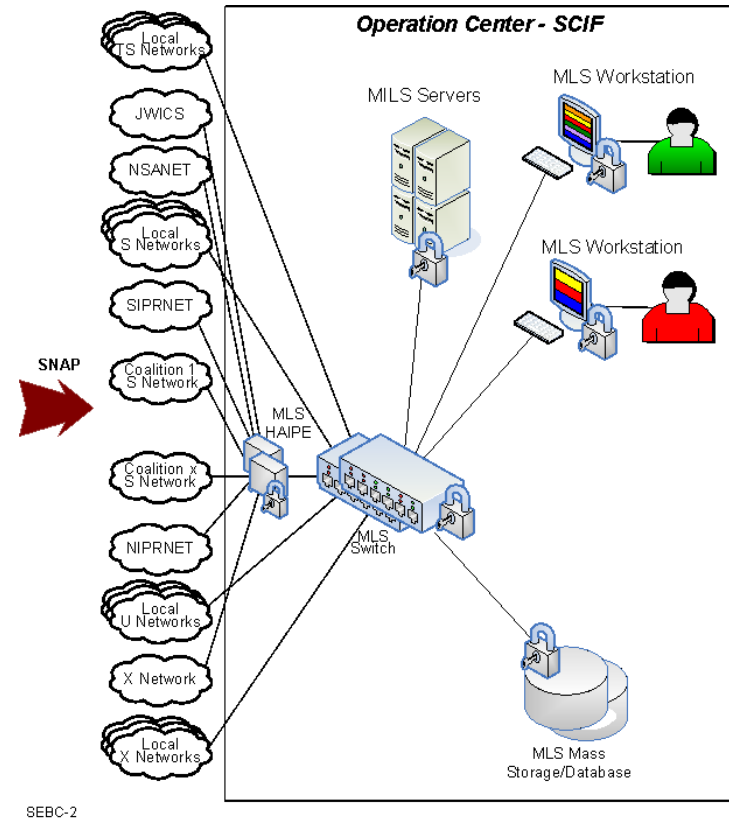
Operation Center - SCIF

Local TS Networks

JWICS

NSANET

Local S Networks

SIPRNET

Coalition 1 S Network

Coalition x S Network

NIPRNET

Local U Networks

X Network

Local X Networks

SNAP

MILS Servers

MLS Workstation

MLS Workstation

MLS HAIPE

MLS Switch

MLS Mass Storage/Database

SEBC-2